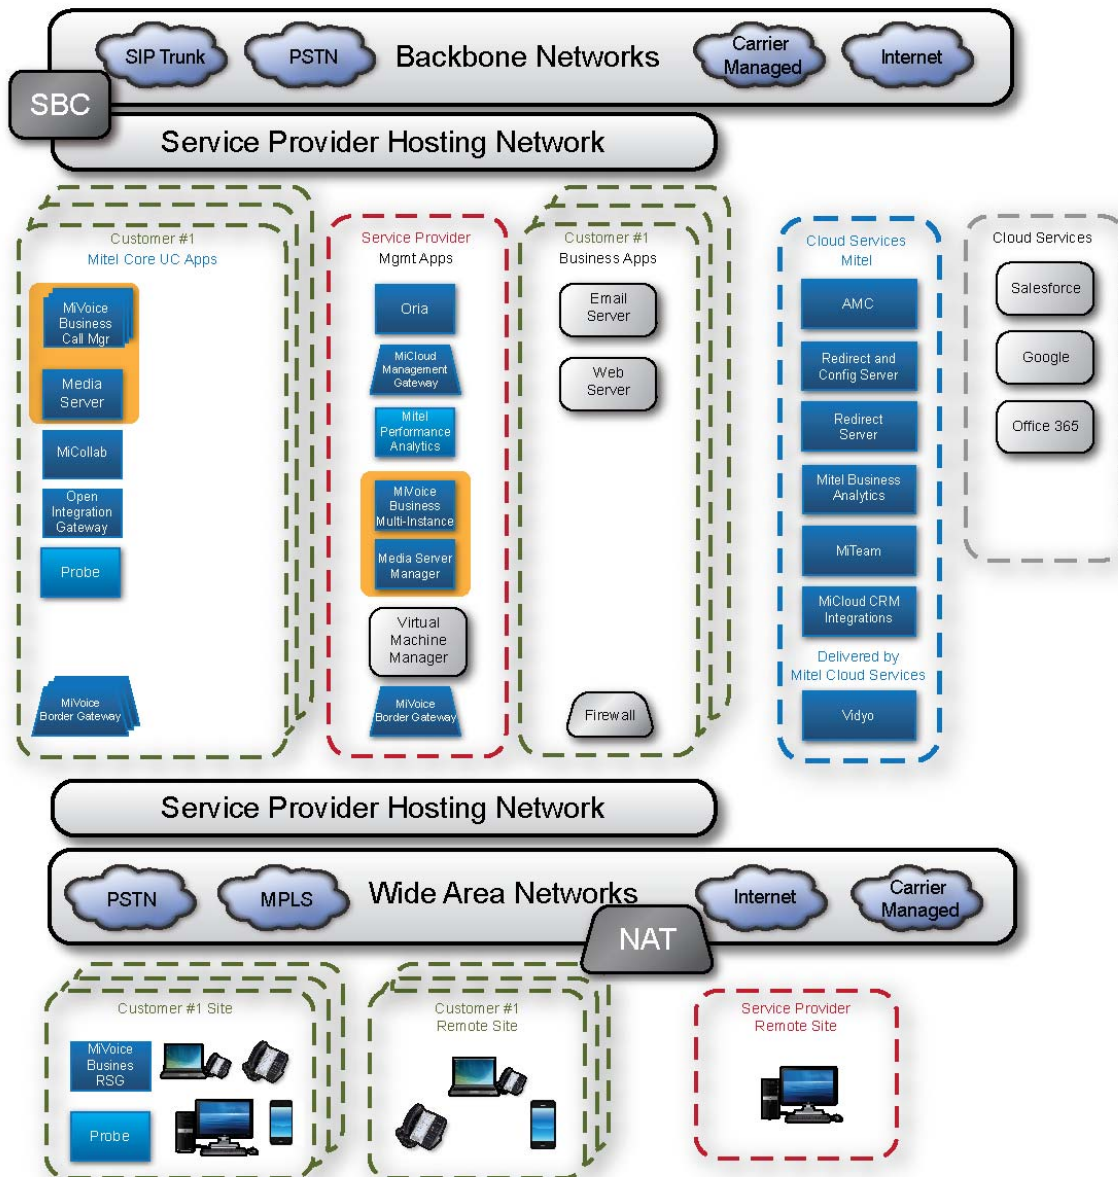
SIP Trunk

PSTN

Backbone Networks

Carrier Managed

Internet

SBC

Service Provider Hosting Network

Customer #1
Mitel Core UC Apps

MiVoice Business Call Mgr

Media Server

MiCollab

Open Integration Gateway

Probe

MiVoice Border Gateway

Service Provider
Mgmt Apps

Oria

MiCloud Management Gateway

Mitel Performance Analytics

MiVoice Business Multi-Instance

Media Server Manager

Virtual Machine Manager

MiVoice Border Gateway

Customer #1
Business Apps

Email Server

Web Server

Firewall

Cloud Services
Mitel

AMC

Redirect and Config Server

Redirect Server

Mitel Business Analytics

MiTeam

MiCloud CRM Integrations

Delivered by
Mitel Cloud Services

Vidyo

Cloud Services

Salesforce

Google

Office 365

Service Provider Hosting Network

PSTN

MPLS

Wide Area Networks

Internet

Carrier Managed

NAT

Customer #1 Site

MiVoice Busines RSG

Probe

Customer #1
Remote Site

Service Provider
Remote Site